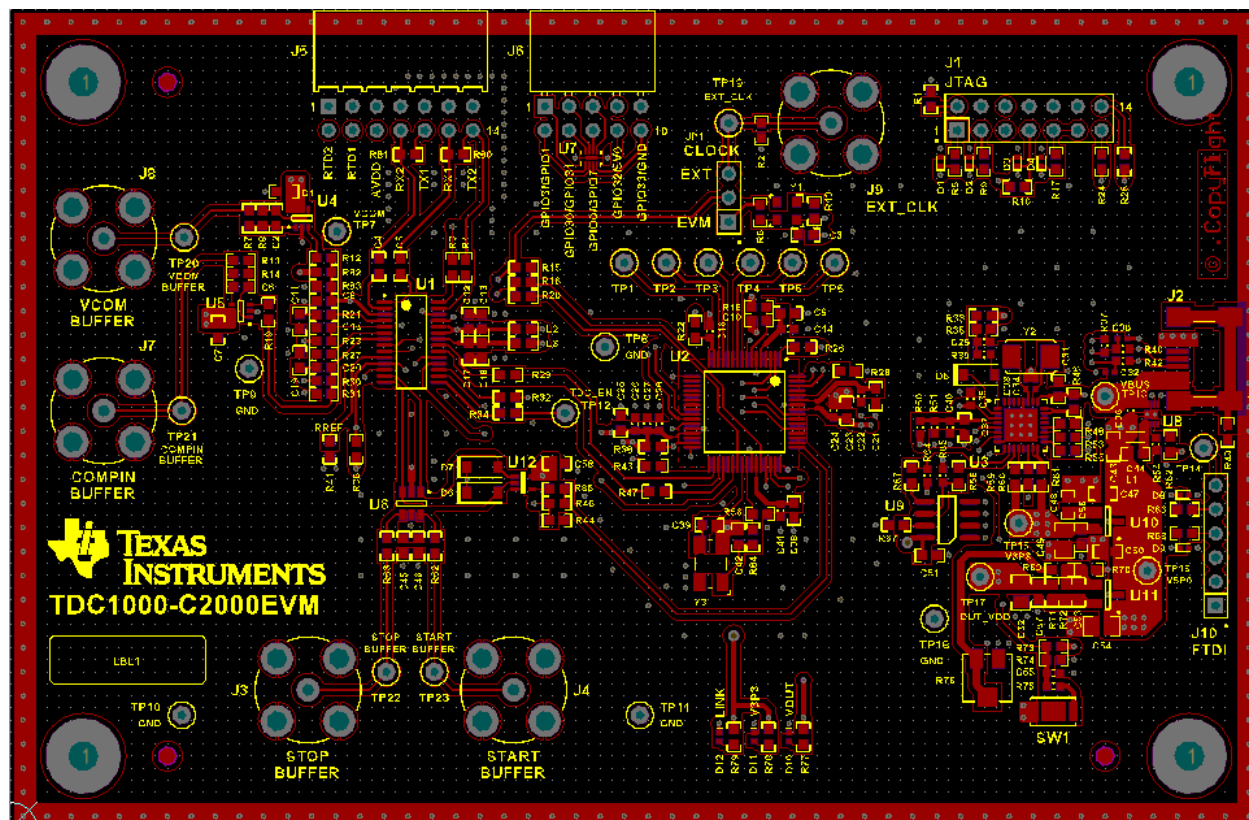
J5
J6
1
14
1
10
RTD2
RTD1
AVDD
RX2
TX1
TX2
RB1
R90
GPIO31
GPIO30
GPIO32
GPIO33
GND
U7
TP19
EXT_CLK
JP1
CLOCK
EXT
EVM
J9
EXT_CLK
J1
JTAG
1
14
J8
VCOM BUFFER
TP20
VCOM BUFFER
U4
TP7
U1
U5
TP1
TP2
TP3
TP4
TP5
TP6
TP8
GND
U2
J2
VBUS
TP13
J7
COMPIN BUFFER
TP21
COMPIN BUFFER
TP9
GND
TDC_EN
TP12
RREF
U12
U8
U3
U9
U10
U11
TP14
TP15
V5P0
TP17
DUT_VDD
TP16
GND
J10
FTDI
TEXAS INSTRUMENTS
TDC1000-C2000EVM
LBL1
STOP BUFFER
START BUFFER
TP22
TP23
J3
J4
STOP BUFFER
START BUFFER
TP10
GND
TP11
GND
LINK
V3P3
VOUT
SW1
© CopyRight
1
1
1
1